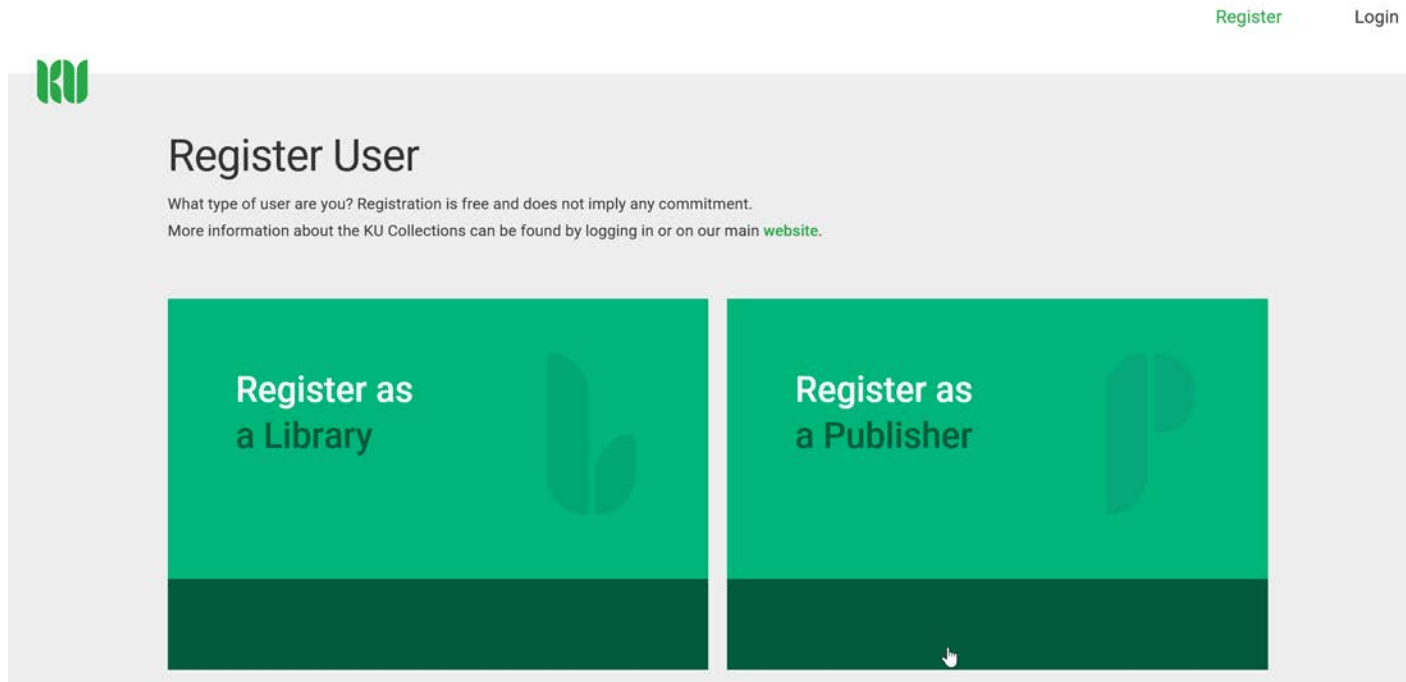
Register Login

KU

Register User

What type of user are you? Registration is free and does not imply any commitment.
More information about the KU Collections can be found by logging in or on our main website.

Register as a Library

Register as a Publisher